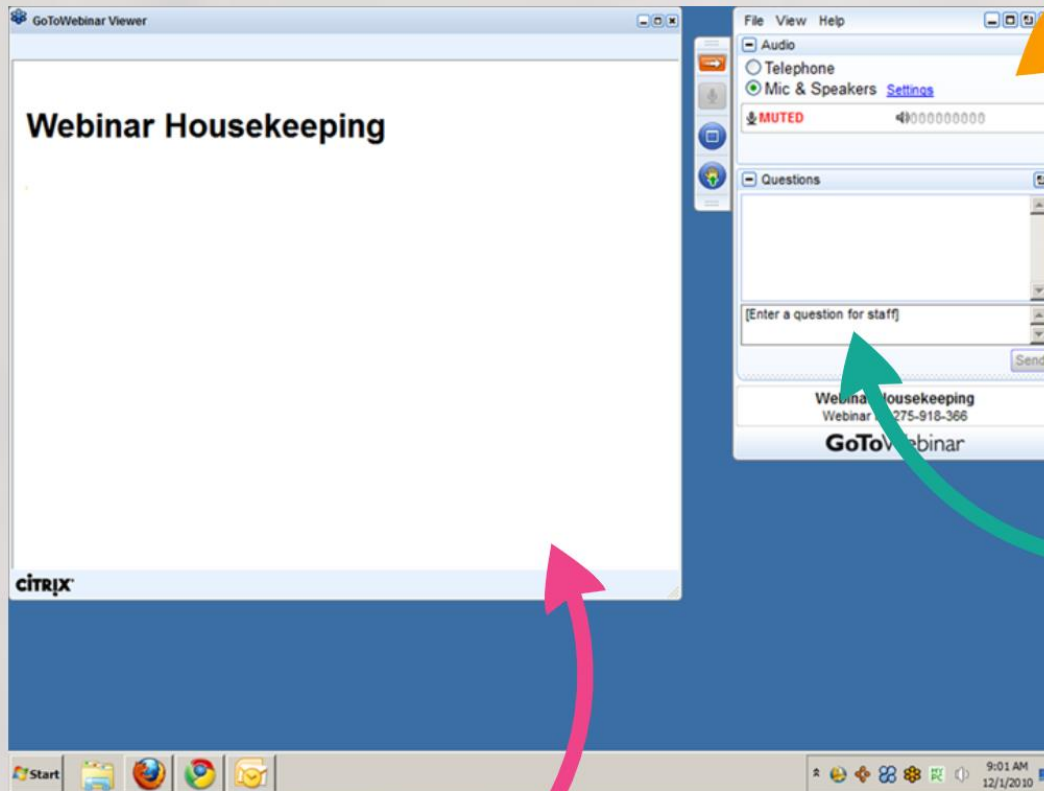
GoToWebinar Viewer

Webinar Housekeeping

CITRIX

File View Help

Audio

Telephone

Mic & Speakers Settings

MUTED

Questions

[Enter a question for staff]

Send

Webina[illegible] lousekeeping

Webinar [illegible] 275-918-366

GoTo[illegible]ebinar

Start

9:01 AM
12/1/2010